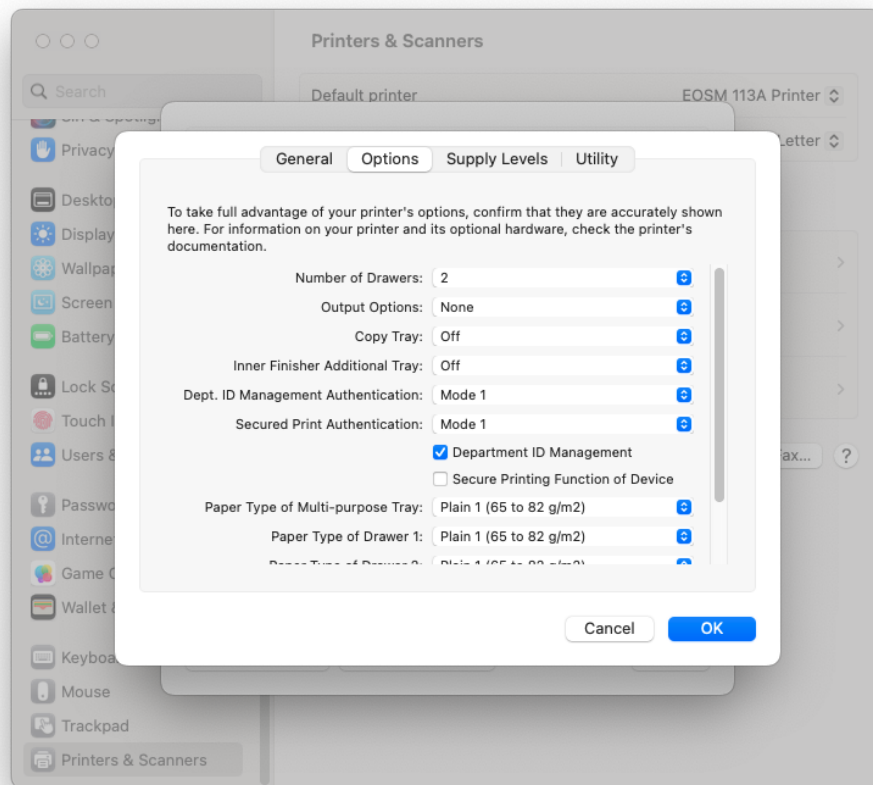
Printers & Scanners

Search

Privacy

Desktop

Display

Wallpap

Screen

Battery

Lock Sc

Touch I

Users &

Passwo

Internet

Game C

Wallet &

Keyboa

Mouse

Trackpad

Printers & Scanners

Default printer EOSM 113A Printer

Letter

Fax...

?

General Options Supply Levels Utility

To take full advantage of your printer's options, confirm that they are accurately shown here. For information on your printer and its optional hardware, check the printer's documentation.

Number of Drawers: 2

Output Options: None

Copy Tray: Off

Inner Finisher Additional Tray: Off

Dept. ID Management Authentication: Mode 1

Secured Print Authentication: Mode 1

Department ID Management

Secure Printing Function of Device

Paper Type of Multi-purpose Tray: Plain 1 (65 to 82 g/m2)

Paper Type of Drawer 1: Plain 1 (65 to 82 g/m2)

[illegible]

Cancel

OK